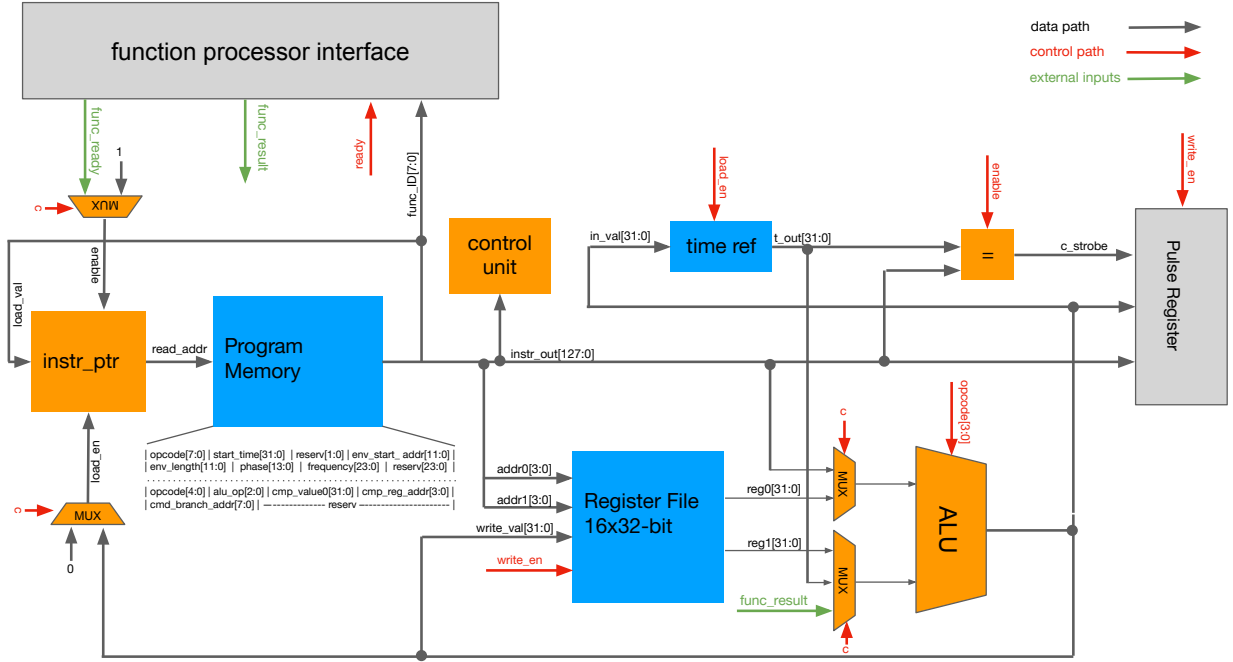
function processor interface

data path
control path
external inputs

func_ready
1
func_result
ready
func_ID[7:0]
c
MUX
enable
load_val
instr_ptr
read_addr
Program Memory
control unit
time ref
in_val[31:0]
t_out[31:0]
load_en
enable
=
c_strobe
write_en
Pulse Register
instr_out[127:0]

| opcode[7:0] | start_time[31:0] | reserv[1:0] | env_start_addr[11:0] |
| env_length[11:0] | phase[13:0] | frequency[23:0] | reserv[23:0] |

| opcode[4:0] | alu_op[2:0] | cmp_value0[31:0] | cmp_reg_addr[3:0] |
| cmd_branch_addr[7:0] | reserv |

load_en
c
MUX
0
addr0[3:0]
addr1[3:0]
write_val[31:0]
write_en
Register File 16x32-bit
reg0[31:0]
reg1[31:0]
c
MUX
MUX
c
opcode[3:0]
ALU
func_result